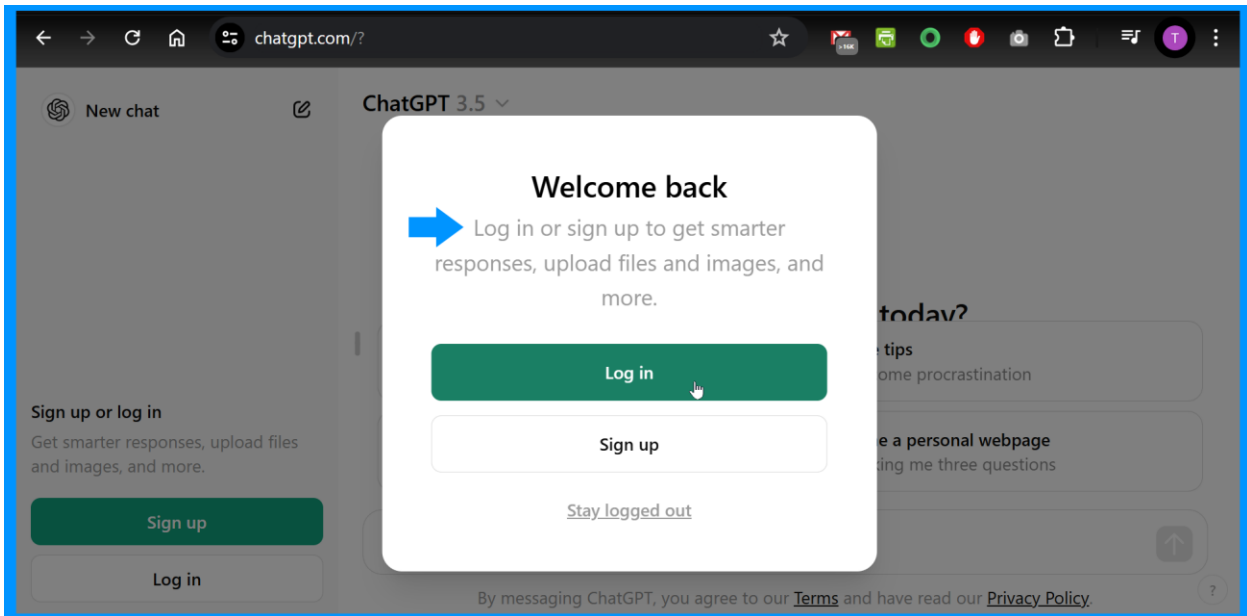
chatgpt.com/?

T

New chat

ChatGPT 3.5

Welcome back

Log in or sign up to get smarter responses, upload files and images, and more.

Log in

Sign up

Stay logged out

today?

tips

ome procrastination

a personal webpage

king me three questions

Sign up or log in

Get smarter responses, upload files and images, and more.

Sign up

Log in

By messaging ChatGPT, you agree to our Terms and have read our Privacy Policy.

?